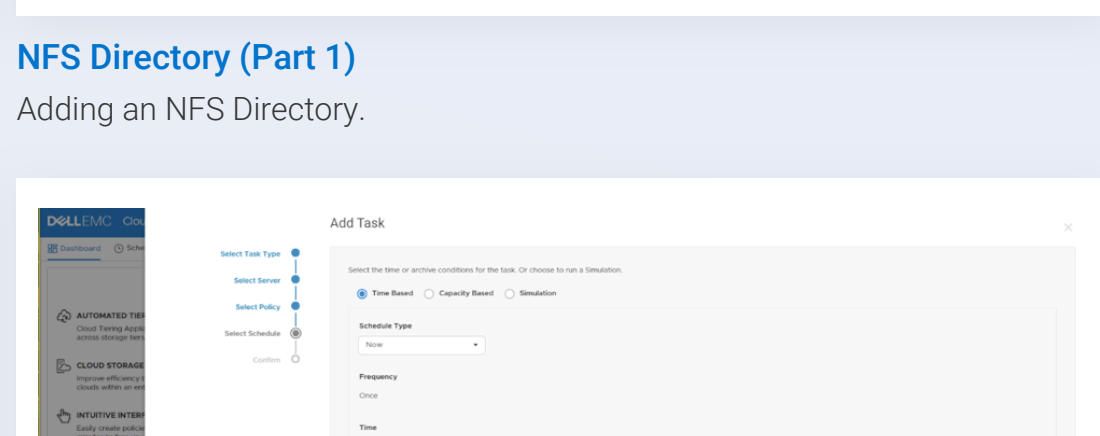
NFS Directory (Part 1)

Adding an NFS Directory.

DELLEMC Clou

Dashboard Sche

AUTOMATED TIER
Cloud Tiering Appl
across storage tier

CLOUD STORAGE
Improve efficiency
clouds within an e

INTUITIVE INTER
Easily create polici

Select Task Type
Select Server
Select Policy
Select Schedule
Confirm

Add Task

×

Select the time or archive conditions for the task. Or choose to run a Simulation.

Time Based Capacity Based Simulation

Schedule Type

Now

Frequency

Once

Time